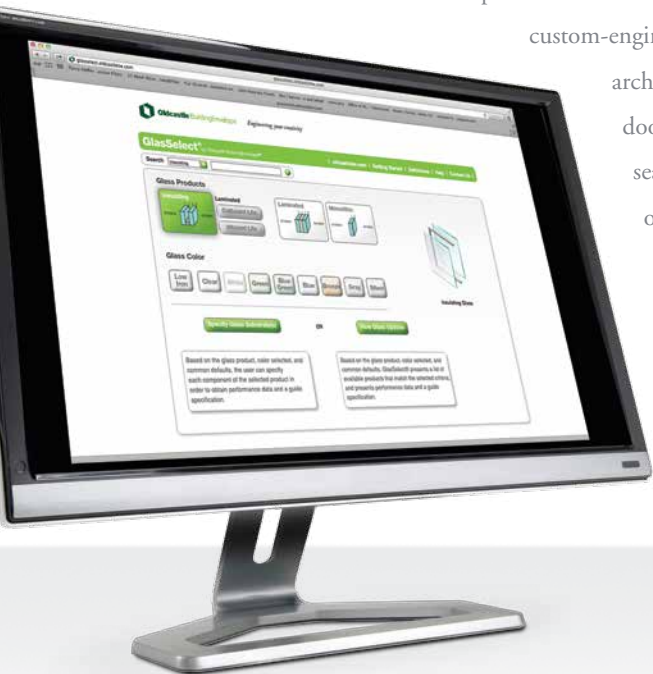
custom-engi

arch

doc

sea

o

Oldcastle BuildingEnvelope

Engineering your creativity

GlasSelect

Search

Glass Products

Insulating

Laminated

Laminated

Monolithic

Glass Color

Low Iron

Clear

Green

Blue Green

Blue

Bronze

Gray

Insulating Glass

Specify Glass Substrates

OR

View Glass Options

Based on the glass product, color selected, and common defaults, the user can specify each component of the selected product in order to obtain performance data and a guide specification.

Based on the glass product, color selected, and common defaults, GlasSelect presents a list of available products that match the selected criteria, and presents performance data and a guide specification.